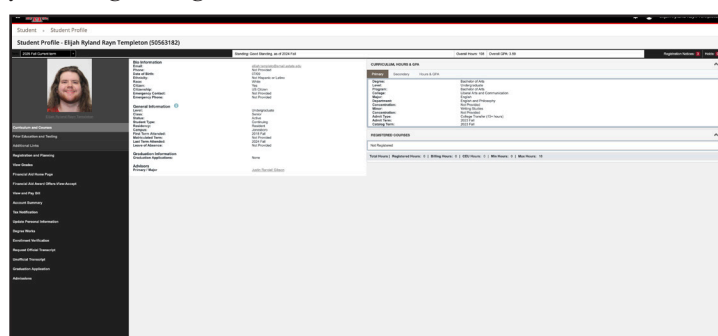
Student › Student Profile

Student Profile - Elijah Ryland Rayn Templeton (50563182)

2024 Fall Current term

Standing: Good Standing, as of 2024 Fall

Overall Hours: 134 | Overall GPA: 3.49

Registration Notices: 3 | Holds: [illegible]

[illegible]

Curriculum and Courses

Prior Education and Testing

Additional Links

Registration and Planning

View Grades

Financial Aid Home Page

Financial Aid Award Offers-View/Accept

View and Pay Bill

Account Summary

Tax Notification

Update Personal Information

Degree Works

Enrollment Verification

Request Official Transcript

Unofficial Transcript

Graduation Application

Admissions

Bio Information
Email: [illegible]
Phone: Not Provided
Date of Birth: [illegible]
Ethnicity: Not Hispanic or Latino
Race: White
Citizen: Yes
Citizenship: US Citizen
Emergency Contact: Not Provided
Emergency Phone: Not Provided

General Information
Level: Undergraduate
Class: Senior
Status: Active
Student Type: Continuing
Residency: Resident
Campus: Jonesboro
First Term Attended: 2019 Fall
Matriculated Term: Not Provided
Last Term Attended: 2024 Fall
Leave of Absence: Not Provided

Graduation Information
Graduation Applications: None

Advisors
Primary / Major: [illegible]

CURRICULUM, HOURS & GPA

Primary | Secondary | Hours & GPA

Degree: Bachelor of Arts
Level: Undergraduate
Program: Bachelor of Arts
College: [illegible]
Major: English
Department: English and Philosophy
Concentration: Not Provided
Minor: Writing Studies
Concentration: Not Provided
Admit Type: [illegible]
Admit Term: 2023 Fall
Catalog Term: 2023 Fall

REGISTERED COURSES

Not Registered

Total Hours | Registered Hours: 0 | Billing Hours: 0 | CEU Hours: 0 | Min Hours: 0 | Max Hours: 19